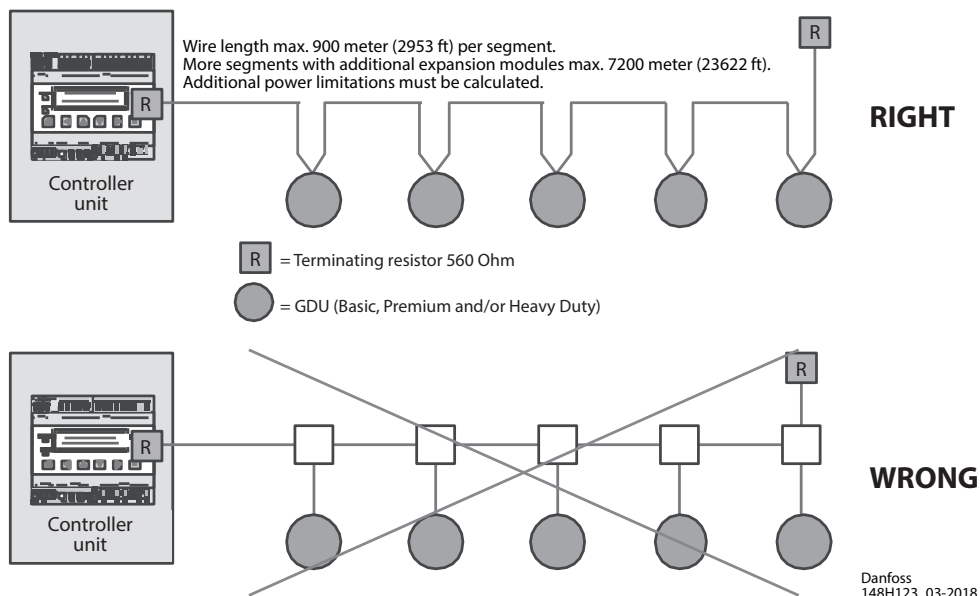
Wire length max. 900 meter (2953 ft) per segment.
More segments with additional expansion modules max. 7200 meter (23622 ft).
Additional power limitations must be calculated.

R

R

Controller unit

RIGHT

R = Terminating resistor 560 Ohm

= GDU (Basic, Premium and/or Heavy Duty)

R

R

Controller unit

WRONG

Danfoss
148H123_03-2018